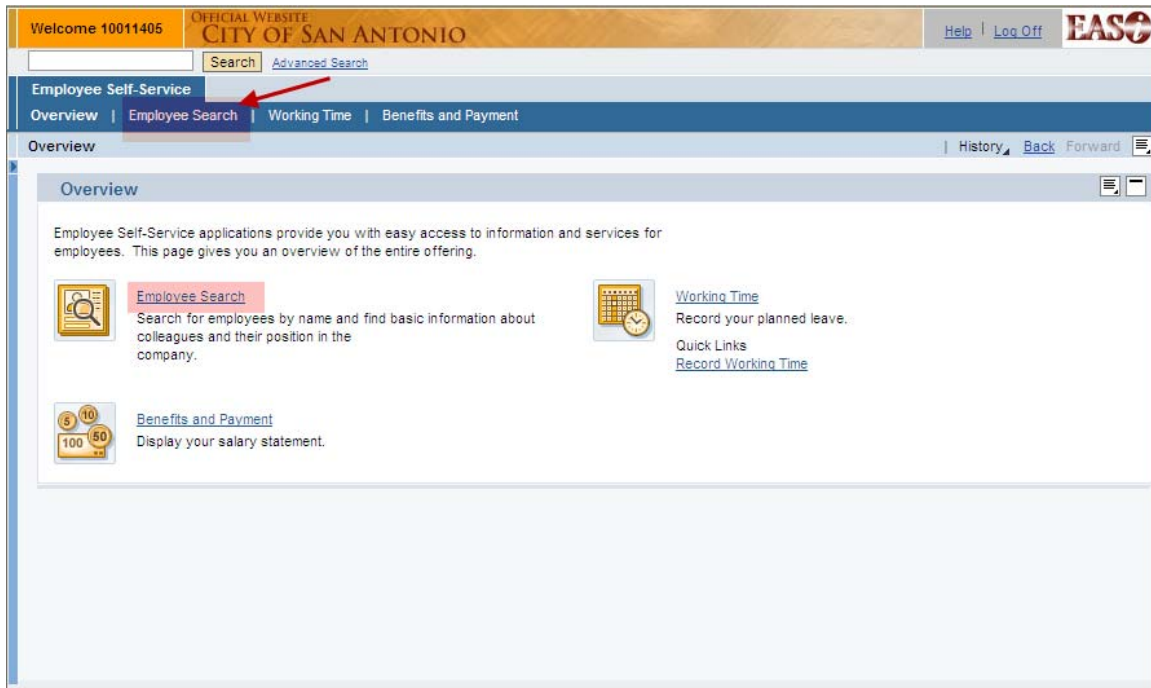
Welcome 10011405

OFFICIAL WEBSITE
CITY OF SAN ANTONIO

Help | Log Off EASE

Search Advanced Search

Employee Self-Service

Overview | Employee Search | Working Time | Benefits and Payment

Overview

| History Back Forward

Overview

Employee Self-Service applications provide you with easy access to information and services for employees. This page gives you an overview of the entire offering.

Employee Search
Search for employees by name and find basic information about colleagues and their position in the company.

Working Time
Record your planned leave.
Quick Links
Record Working Time

5 10 100 50

Benefits and Payment
Display your salary statement.